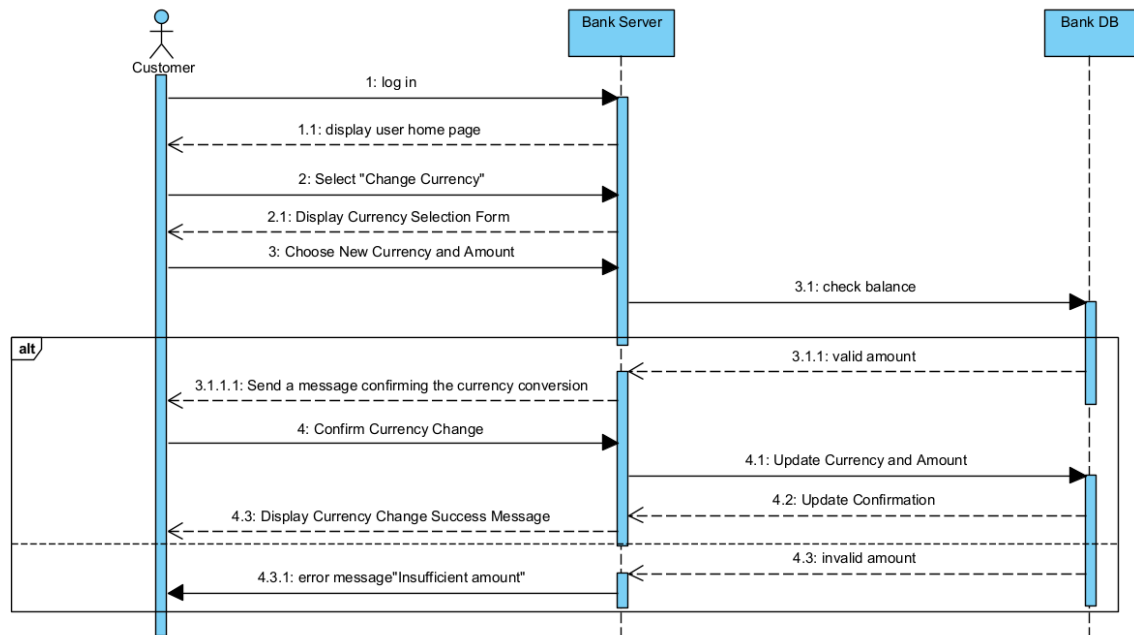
Customer

Bank Server

Bank DB

1: log in

1.1: display user home page

2: Select "Change Currency"

2.1: Display Currency Selection Form

3: Choose New Currency and Amount

3.1: check balance

alt

3.1.1: valid amount

3.1.1.1: Send a message confirming the currency conversion

4: Confirm Currency Change

4.1: Update Currency and Amount

4.2: Update Confirmation

4.3: Display Currency Change Success Message

4.3: invalid amount

4.3.1: error message"Insufficient amount"